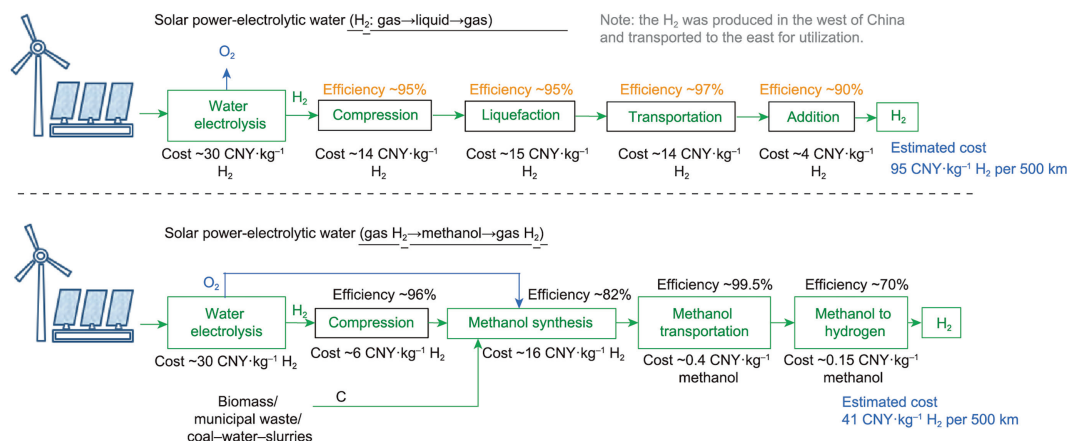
Solar power-electrolytic water ($H_2$: gas→liquid→gas)

Note: the $H_2$ was produced in the west of China and transported to the east for utilization.

$O_2$

Water electrolysis

Cost ~30 CNY·kg$^{-1}$ $H_2$

$H_2$

Efficiency ~95%

Compression

Cost ~14 CNY·kg$^{-1}$ $H_2$

Efficiency ~95%

Liquefaction

Cost ~15 CNY·kg$^{-1}$ $H_2$

Efficiency ~97%

Transportation

Cost ~14 CNY·kg$^{-1}$ $H_2$

Efficiency ~90%

Addition

Cost ~4 CNY·kg$^{-1}$ $H_2$

$H_2$

Estimated cost
95 CNY·kg$^{-1}$ $H_2$ per 500 km

Solar power-electrolytic water (gas $H_2$→methanol→gas $H_2$)

$O_2$

Water electrolysis

Cost ~30 CNY·kg$^{-1}$ $H_2$

$H_2$

Efficiency ~96%

Compression

Cost ~6 CNY·kg$^{-1}$ $H_2$

Efficiency ~82%

Methanol synthesis

Cost ~16 CNY·kg$^{-1}$ $H_2$

Efficiency ~99.5%

Methanol transportation

Cost ~0.4 CNY·kg$^{-1}$ methanol

Efficiency ~70%

Methanol to hydrogen

Cost ~0.15 CNY·kg$^{-1}$ methanol

$H_2$

Biomass/ municipal waste/ coal–water–slurries

C

Estimated cost
41 CNY·kg$^{-1}$ $H_2$ per 500 km